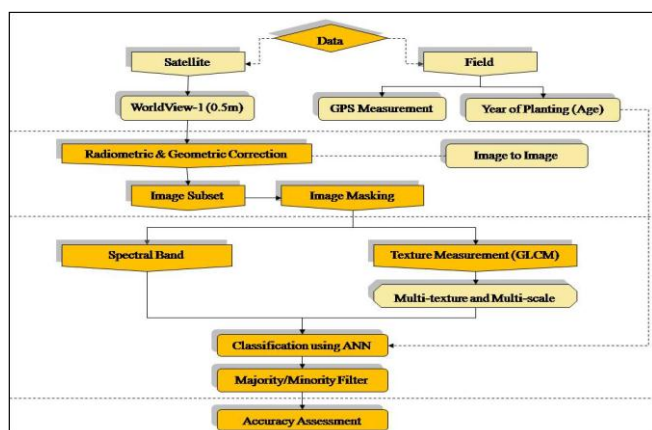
Data

Satellite

Field

WorldView-1 (0.5m)

GPS Measurement

Year of Planting (Age)

Radiometric & Geometric Correction

Image to Image

Image Subset

Image Masking

Spectral Band

Texture Measurement (GLCM)

Multi-texture and Multi-scale

Classification using ANN

Majority/Minority Filter

Accuracy Assessment